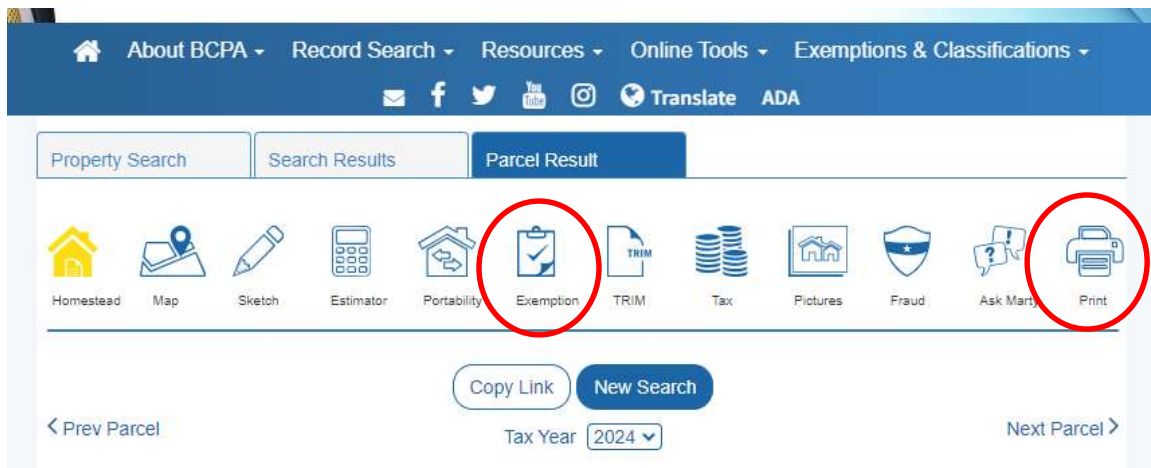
About BCPA ▾ Record Search ▾ Resources ▾ Online Tools ▾ Exemptions & Classifications ▾

You Tube Translate ADA

Property Search | Search Results | Parcel Result

Homestead Map Sketch Estimator Portability Exemption TRIM TRIM Tax Pictures Fraud Ask Marty Print

Copy Link New Search

< Prev Parcel Tax Year 2024 Next Parcel >